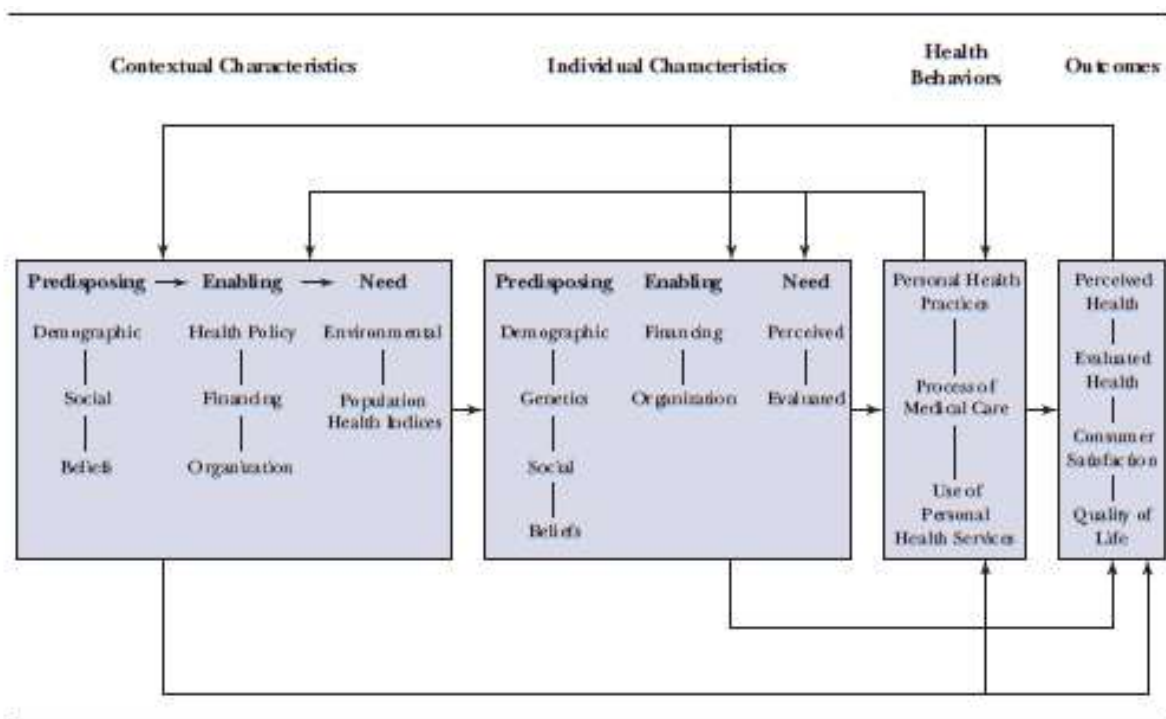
Contextual Characteristics

Individual Characteristics

Health Behaviors

Outcomes

Predisposing → Enabling → Need

Demographic
Social
Beliefs

Health Policy
Financing
Organization

Environmental
Population Health Indices

Predisposing
Demographic
Genetics
Social
Beliefs

Enabling
Financing
Organization

Need
Perceived
Evaluated

Personal Health Practices
Process of Medical Care
Use of Personal Health Services

Perceived Health
Evaluated Health
Consumer Satisfaction
Quality of Life